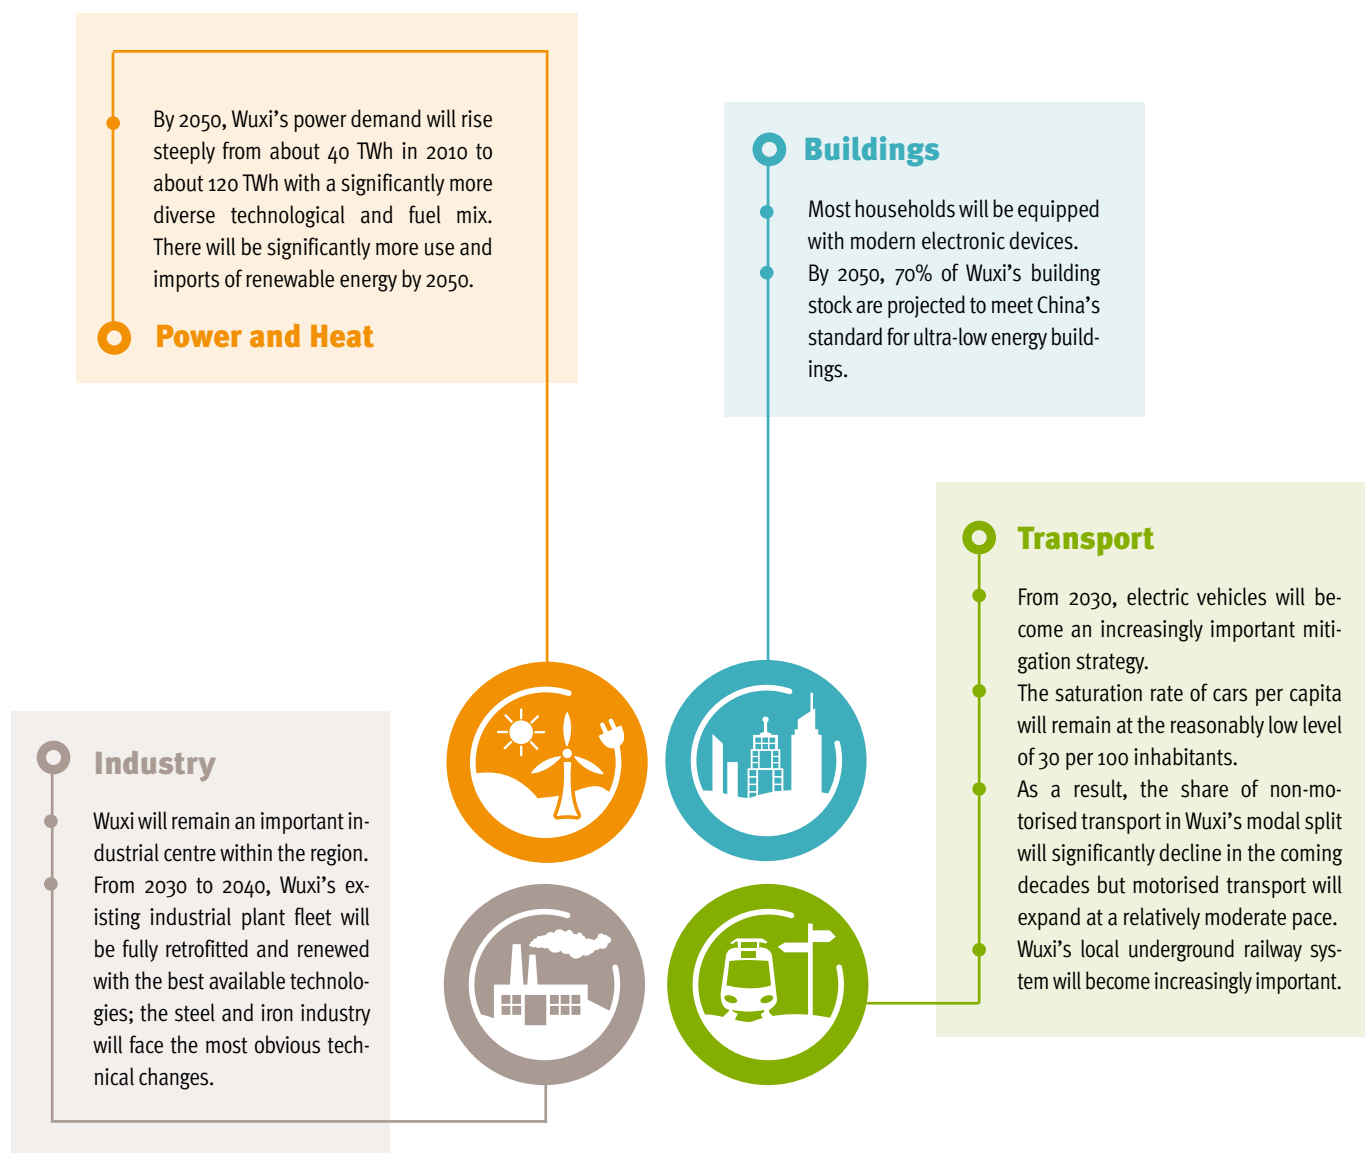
By 2050, Wuxi's power demand will rise steeply from about 40 TWh in 2010 to about 120 TWh with a significantly more diverse technological and fuel mix. There will be significantly more use and imports of renewable energy by 2050.

Power and Heat

Buildings

Most households will be equipped with modern electronic devices.

By 2050, 70% of Wuxi's building stock are projected to meet China's standard for ultra-low energy buildings.

Transport

From 2030, electric vehicles will become an increasingly important mitigation strategy.

The saturation rate of cars per capita will remain at the reasonably low level of 30 per 100 inhabitants.

As a result, the share of non-motorised transport in Wuxi's modal split will significantly decline in the coming decades but motorised transport will expand at a relatively moderate pace.

Wuxi's local underground railway system will become increasingly important.

Industry

Wuxi will remain an important industrial centre within the region.

From 2030 to 2040, Wuxi's existing industrial plant fleet will be fully retrofitted and renewed with the best available technologies; the steel and iron industry will face the most obvious technical changes.